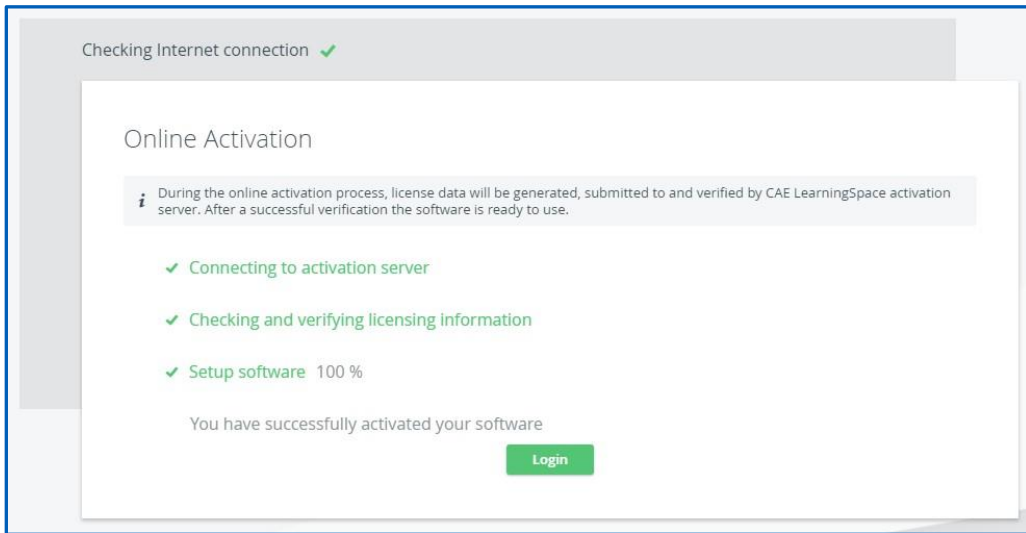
Checking Internet connection ✔

Online Activation

i During the online activation process, license data will be generated, submitted to and verified by CAE LearningSpace activation server. After a successful verification the software is ready to use.

✔ Connecting to activation server

✔ Checking and verifying licensing information

✔ Setup software 100 %

You have successfully activated your software

Login